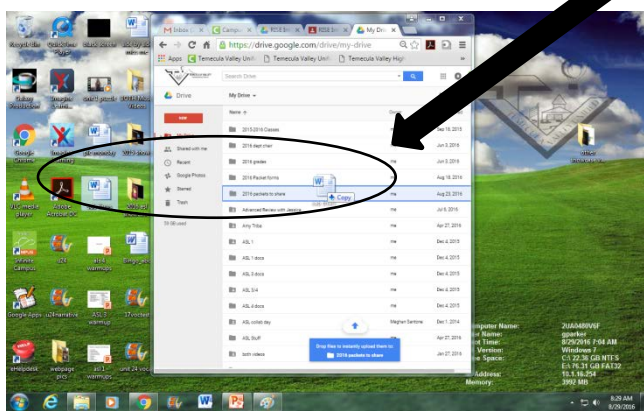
Inbox
Campus
RSS
RSS
My Drive

https://drive.google.com/drive/my-drive

Apps
Temecula Valley Unifi
Temecula Valley Unifi
Temecula Valley High

Search Drive

Drive
My Drive

NEW
My Drive
Shared with me
Recent
Google Photos
Starred
Trash

Name
Owner
Last modified

2015 2016 Classes
Sep 15, 2015
2016 dept chair
me
Jun 3, 2016
2016 grades
me
Jun 3, 2016
2016 Packet forms
me
Aug 23, 2016
2016 packets to share
me
Aug 23, 2016
+ Copy
Advanced Review with Jessica
me
Jul 8, 2016
Amy Tribe
me
Apr 27, 2016
ASL 1
me
Dec 4, 2015
ASL 1 docs
me
Jun 3, 2016
ASL 3 docs
me
Dec 4, 2015
ASL 3/4
me
Dec 4, 2015
ASL 4 docs
me
Dec 4, 2015
ASL collab day
Meghan Santone
Dec 1, 2014
ASL Stuff
me
Apr 27, 2016
both videos
me
Jan 27, 2016

Drop files to instantly upload them to:
2016 packets to share

Recycle Bin
Quicktime Player
Google Chrome
VLC media player
Adobe Acrobat DC
Infinite Campus
Google Apps
u24narrative
ASL 3 warmups
12voctest
eHelpdesk
webpage pics
asl 1 warmups
unit 24 voc

Computer Name:
User Name:
Boot Time:
OS Version:
Free Space:
2UA0480V6F
gparkes
8/29/2016 7:04 AM
Windows 7
C:\ 22.36 GB NTFS
E:\ 75.31 GB FAT32
IP Address:
Memory:
10.1.16.254
3992 MB

8:29 AM
8/29/2016